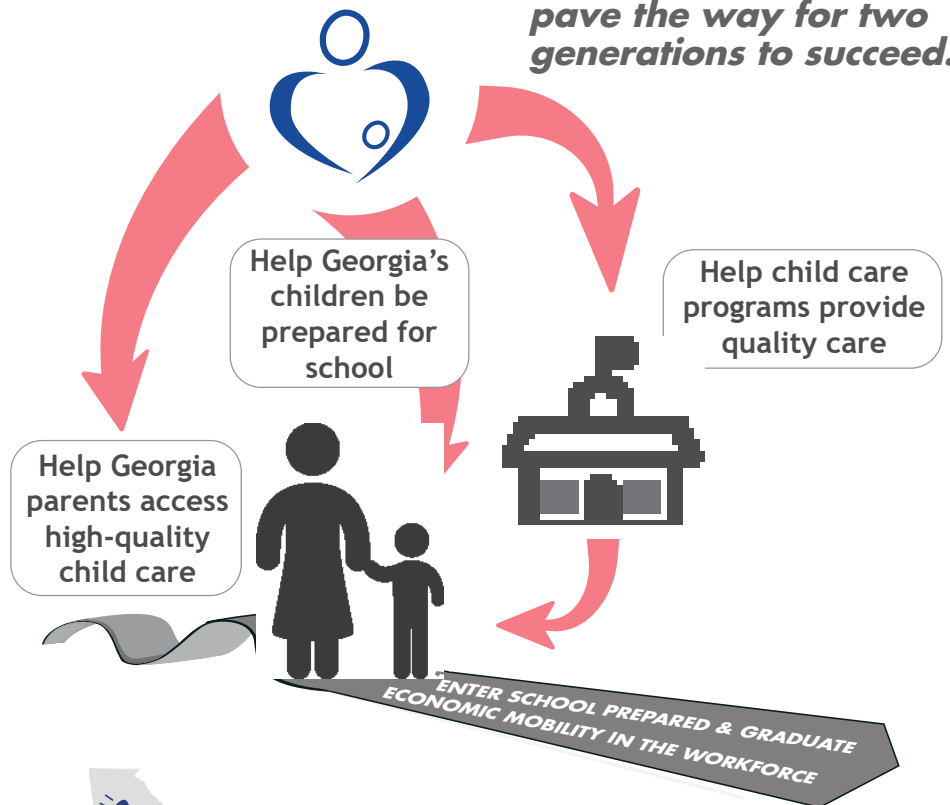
pave the way for two generations to succeed.

Help Georgia's children be prepared for school

Help child care programs provide quality care

Help Georgia parents access high-quality child care

ENTER SCHOOL PREPARED & GRADUATE
ECONOMIC MOBILITY IN THE WORKFORCE